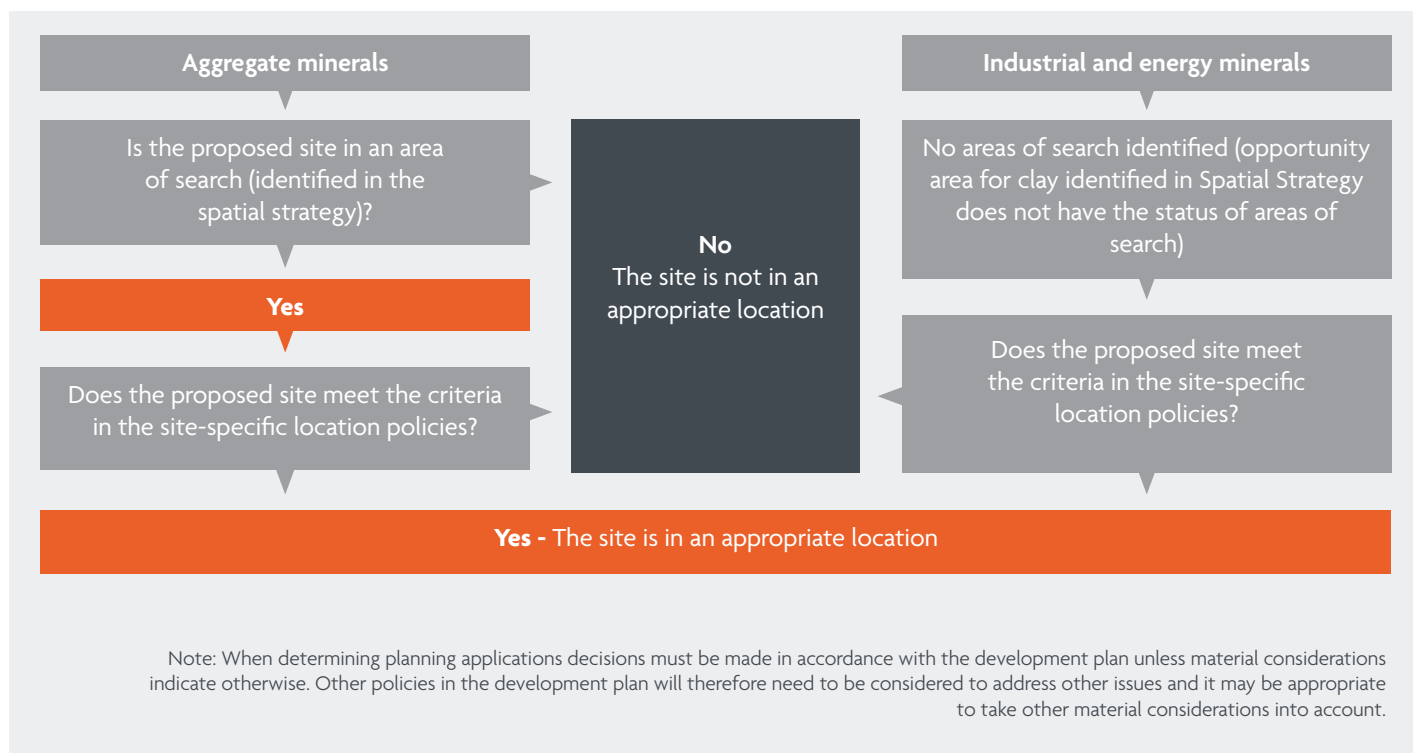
Aggregate minerals

Is the proposed site in an area of search (identified in the spatial strategy)?

Yes

Does the proposed site meet the criteria in the site-specific location policies?

No
The site is not in an appropriate location

Industrial and energy minerals

No areas of search identified (opportunity area for clay identified in Spatial Strategy does not have the status of areas of search)

Does the proposed site meet the criteria in the site-specific location policies?

Yes - The site is in an appropriate location

Note: When determining planning applications decisions must be made in accordance with the development plan unless material considerations indicate otherwise. Other policies in the development plan will therefore need to be considered to address other issues and it may be appropriate to take other material considerations into account.